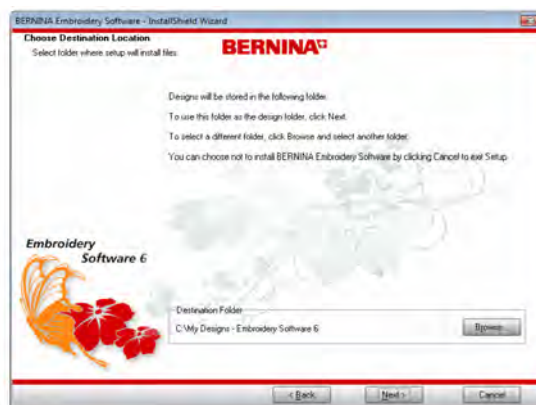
BERNINA Embroidery Software - InstallShield Wizard

Choose Destination Location
Select folder where setup will install files.

BERNINA

Designs will be stored in the following folder.

To use this folder as the design folder, click Next.

To select a different folder, click Browse and select another folder.

You can choose not to install BERNINA Embroidery Software by clicking Cancel to exit Setup.

Embroidery Software 6

Destination Folder
C:\My Designs - Embroidery Software 6

Browse...

< Back

Next >

Cancel